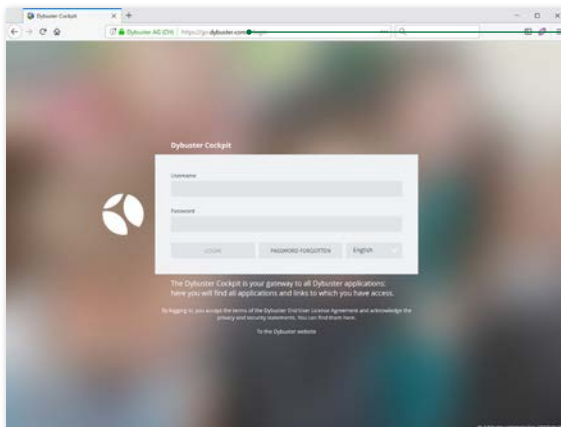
Dybuster Cockpit

Dybuster AG (CH) https://go.dybuster.com

Dybuster Cockpit

Username

Password

LOGIN

PASSWORD FORGOTTEN

English

The Dybuster Cockpit is your gateway to all Dybuster applications: here you will find all applications and links to which you have access.

By logging in, you accept the terms of the Dybuster End User License Agreement and acknowledge the privacy and security statements. You can find them here.

To the Dybuster website